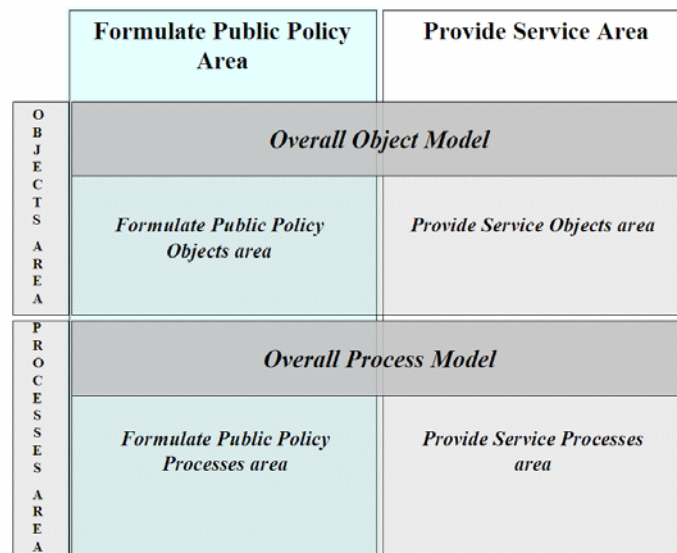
Formulate Public Policy Area

Provide Service Area

OBJECTS AREA

Overall Object Model

Formulate Public Policy Objects area

Provide Service Objects area

PROCESSES AREA

Overall Process Model

Formulate Public Policy Processes area

Provide Service Processes area